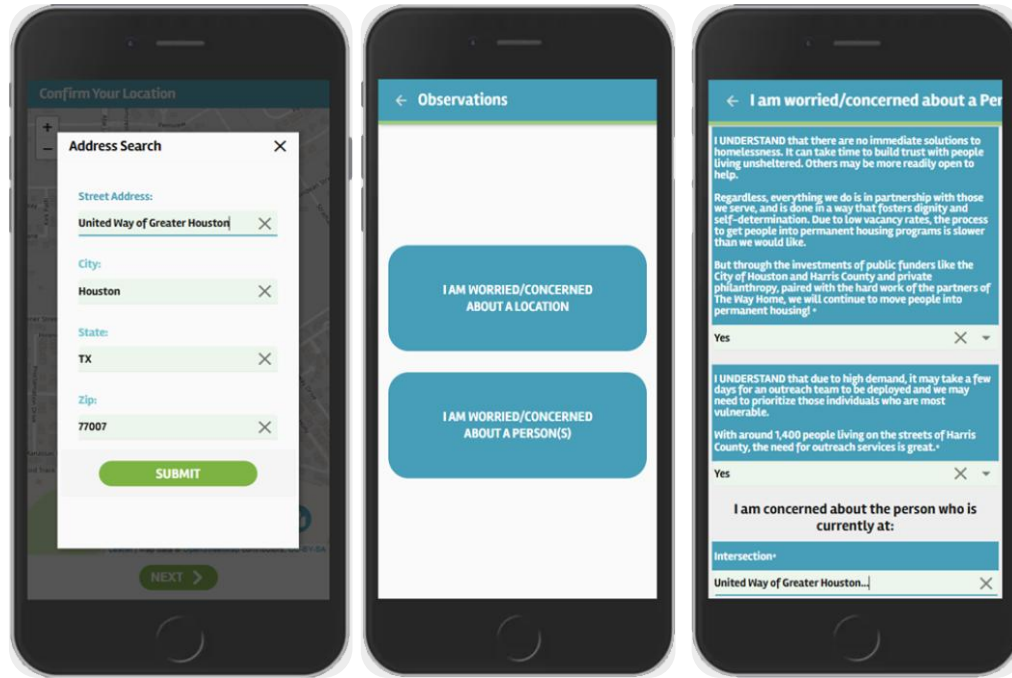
Confirm Your Location

+

−

Address Search

×

Street Address:

United Way of Greater Houston

×

City:

Houston

×

State:

TX

×

Zip:

77007

×

SUBMIT

NEXT >

← Observations

I AM WORRIED/CONCERNED ABOUT A LOCATION

I AM WORRIED/CONCERNED ABOUT A PERSON(S)

← I am worried/concerned about a Per

I UNDERSTAND that there are no immediate solutions to homelessness. It can take time to build trust with people living unsheltered. Others may be more readily open to help.

Regardless, everything we do is in partnership with those we serve, and is done in a way that fosters dignity and self-determination. Due to low vacancy rates, the process to get people into permanent housing programs is slower than we would like.

But through the investments of public funders like the City of Houston and Harris County and private philanthropy, paired with the hard work of the partners of The Way Home, we will continue to move people into permanent housing! *

Yes

I UNDERSTAND that due to high demand, it may take a few days for an outreach team to be deployed and we may need to prioritize those individuals who are most vulnerable.

With around 1,400 people living on the streets of Harris County, the need for outreach services is great.*

Yes

I am concerned about the person who is currently at:

Intersection*

United Way of Greater Houston...

×